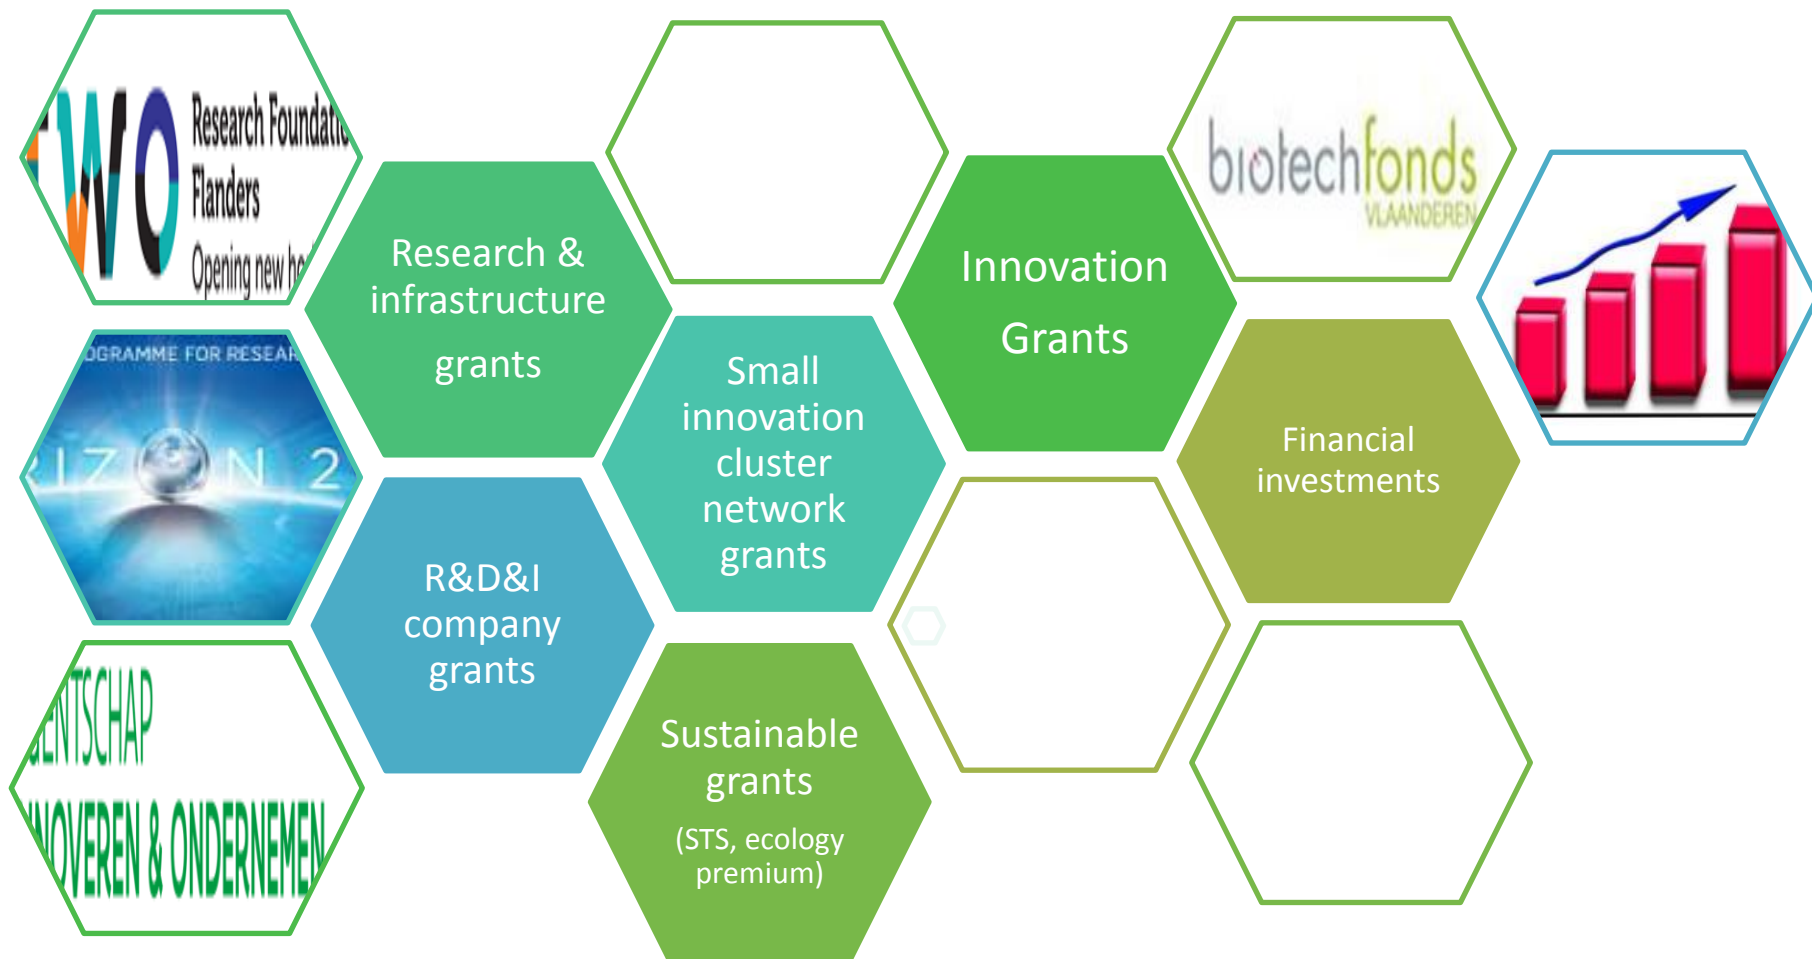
FWO Research Foundati Flanders Opening new ho

Research & infrastructure grants

Innovation Grants

biotechfonds VLAANDEREN

OGRAMME FOR RESEAR

IZON 2

Small innovation cluster network grants

Financial investments

R&D&I company grants

GENTSCHAP INNOVEREN & ONDERNEMEN

Sustainable grants (STS, ecology premium)